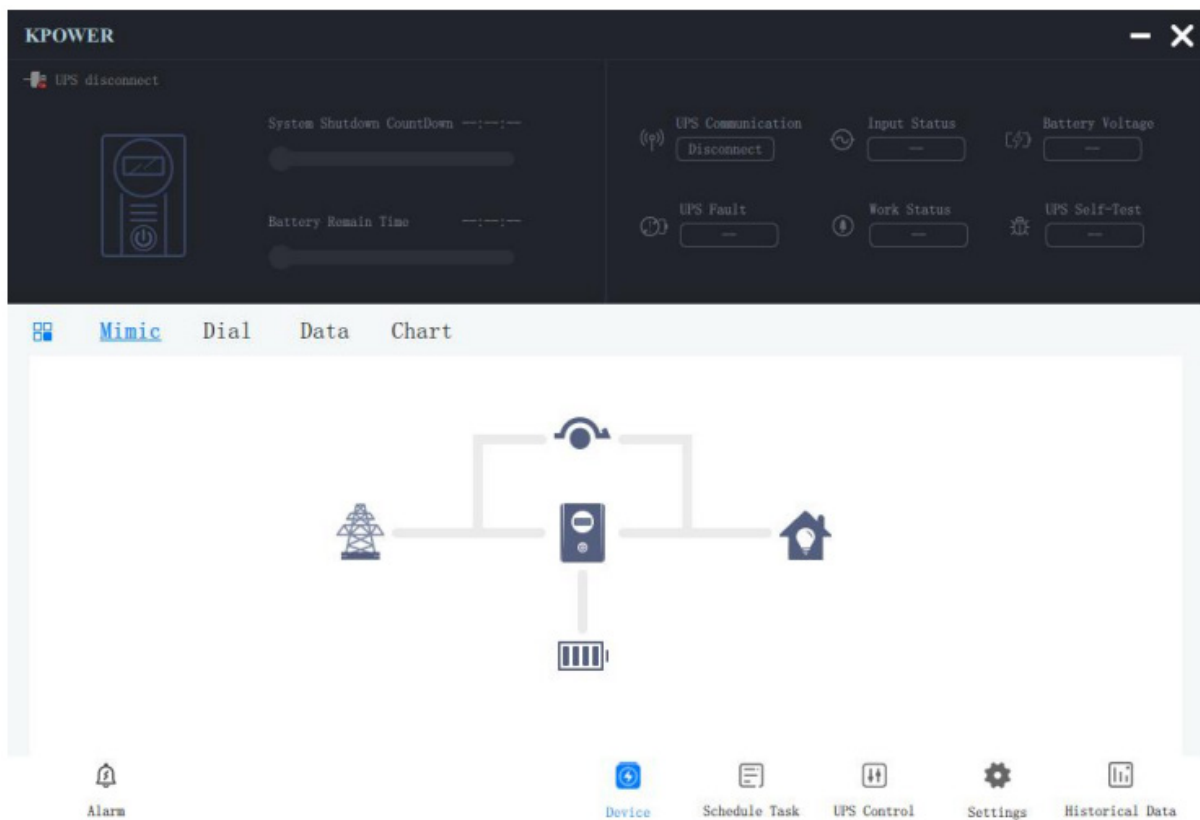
KPOWER

UPS disconnect

System Shutdown CountDown --:--:--

Battery Remain Time --:--:--

UPS Communication
Disconnect

Input Status
--

Battery Voltage
--

UPS Fault
--

Work Status
--

UPS Self-Test
--

Mimic Dial Data Chart

Alarm

Device

Schedule Task

UPS Control

Settings

Historical Data